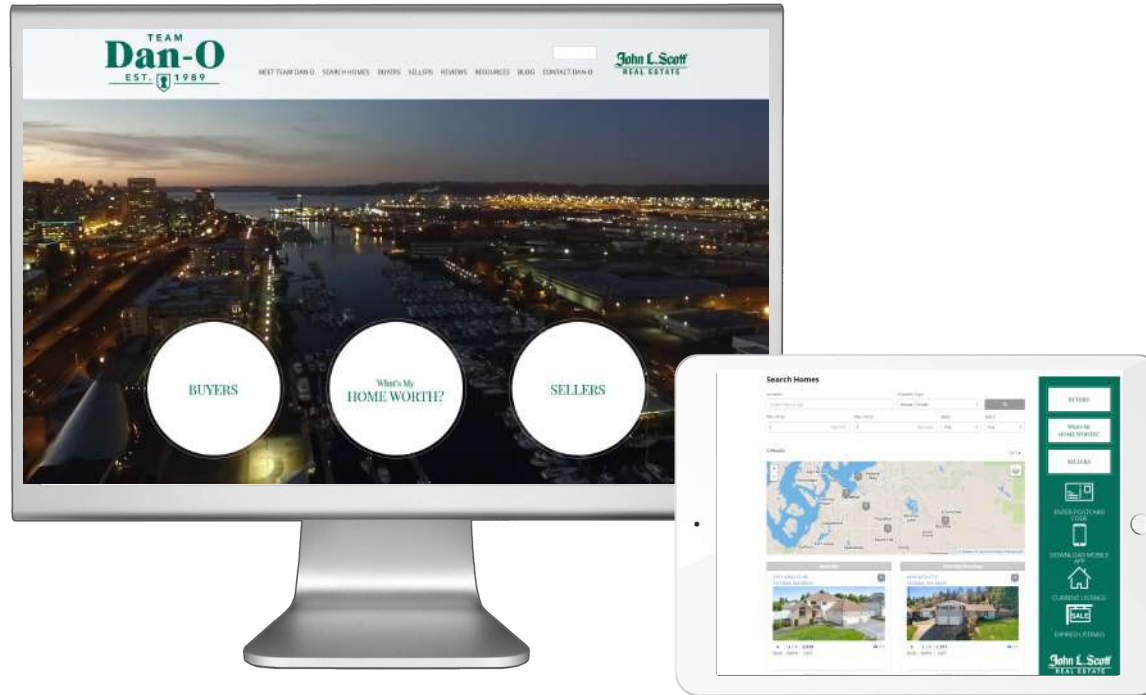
TEAM
Dan-O
EST. 1989

MEET TEAM DAN-O SEARCH HOMES BUYERS SELLERS REVIEWS RESOURCES BLOG CONTACT DAN-O

John L. Scott
REAL ESTATE

BUYERS

What's My
HOME WORTH?

SELLERS

Search Homes

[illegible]

BUYERS

What's My
HOME WORTH?

SELLERS

ENTER POSTCARD CODE

DOWNLOAD MOBILE APP

CURRENT LISTINGS

SALE

EXPIRED LISTINGS

John L. Scott
REAL ESTATE